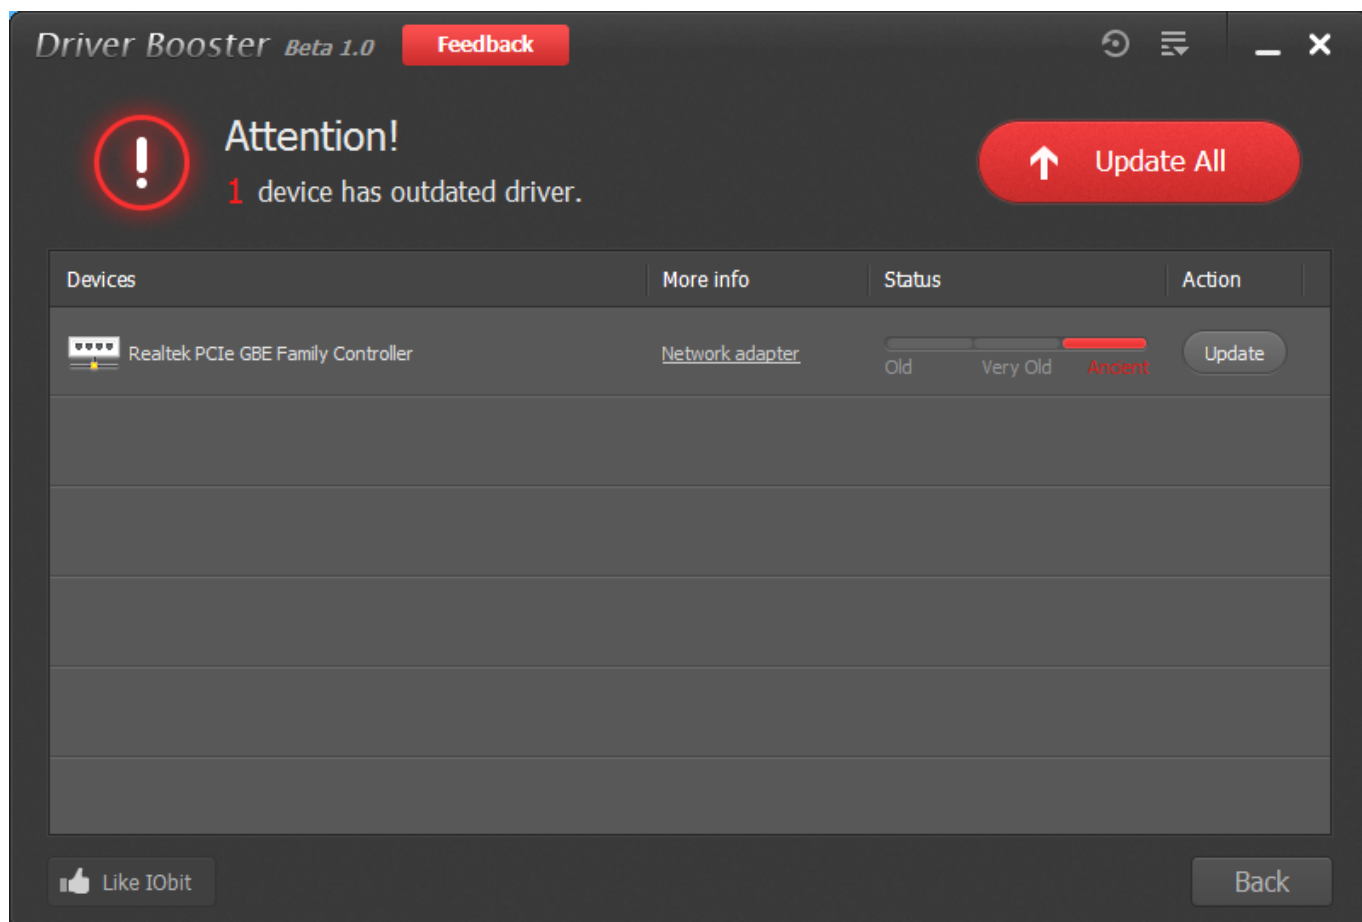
Driver Booster Beta 1.0 Feedback

Attention!
1 device has outdated driver.

Update All

| Devices | More info | Status | Action |
|---|---|---|---|
| Realtek PCIe GBE Family Controller | Network adapter | Old Very Old Ancient | Update |

Like IObit

Back